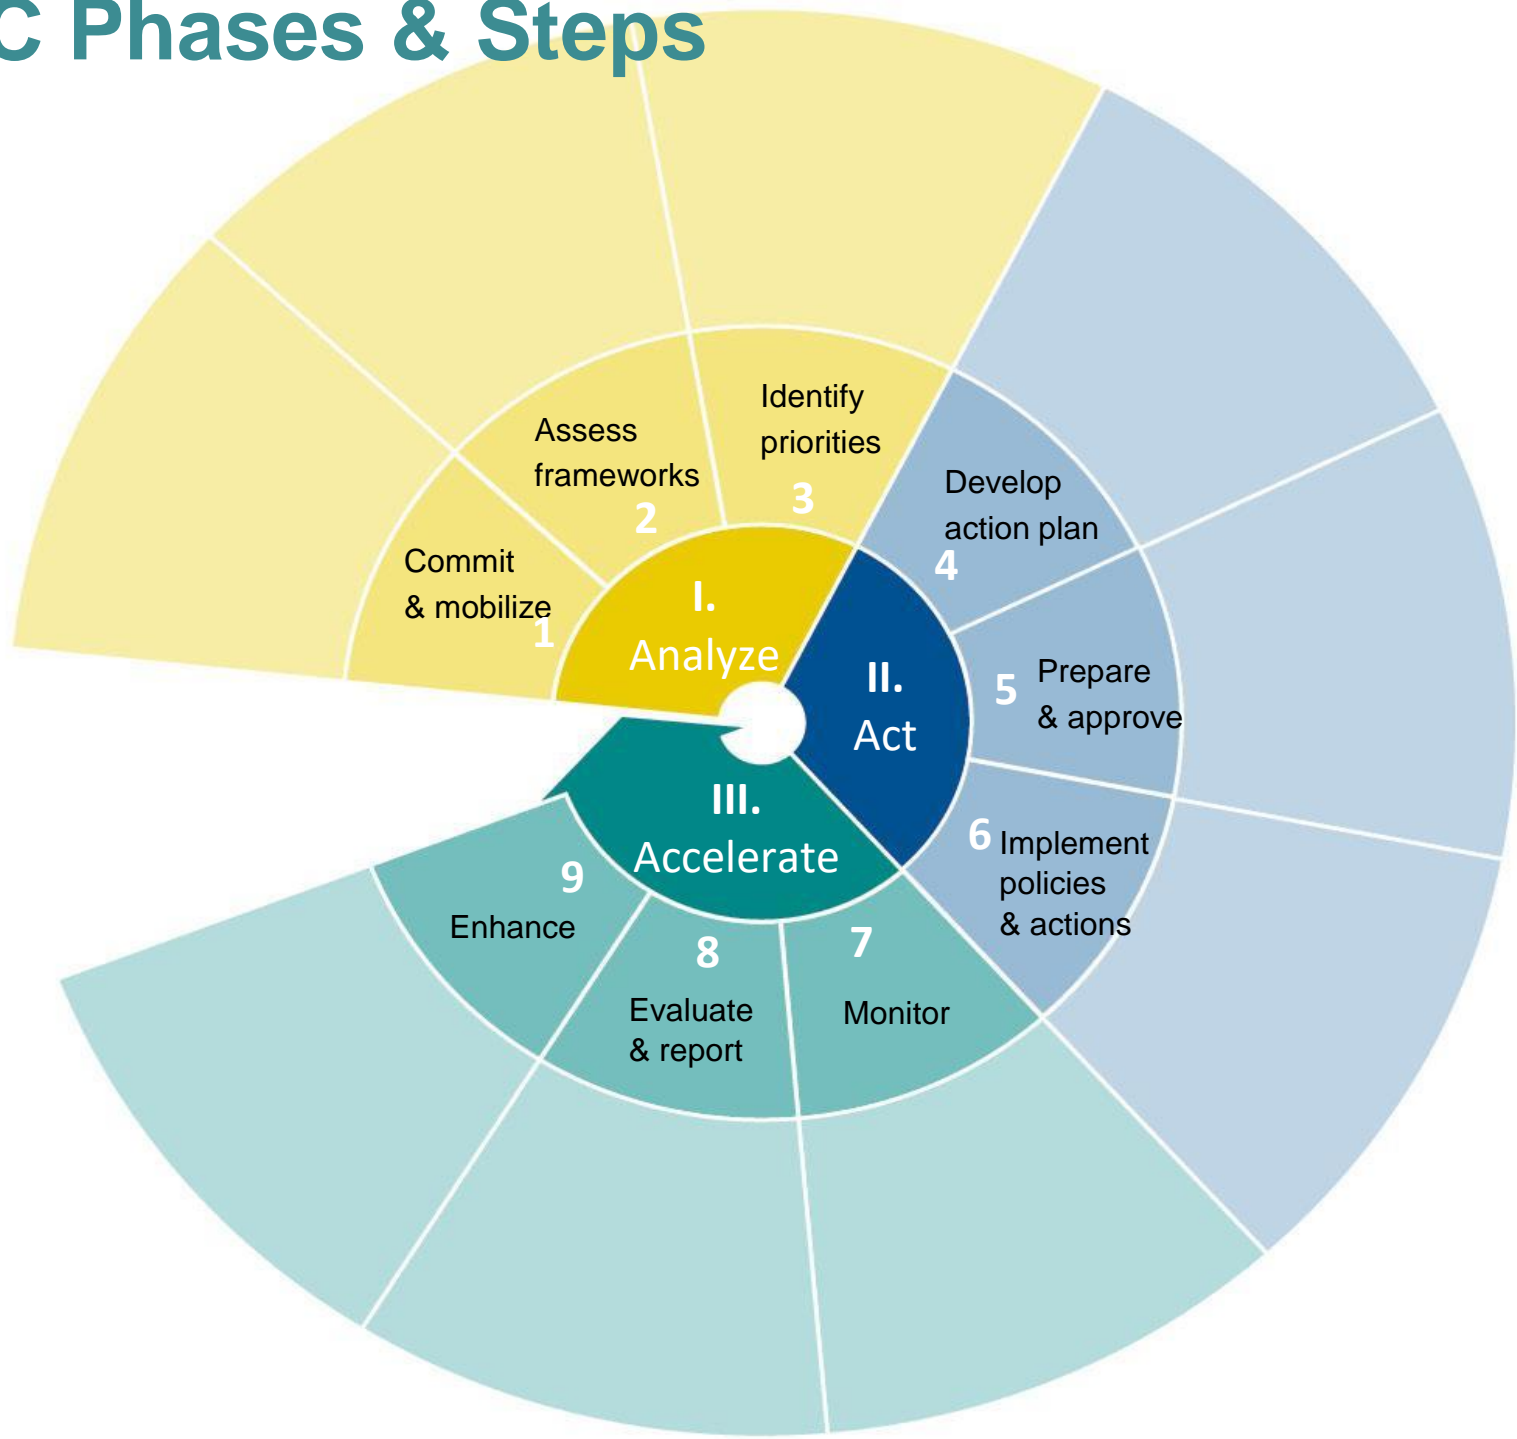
C Phases & Steps

I. Analyze

II. Act

III. Accelerate

1 Commit & mobilize

2 Assess frameworks

3 Identify priorities

4 Develop action plan

5 Prepare & approve

6 Implement policies & actions

7 Monitor

8 Evaluate & report

9 Enhance